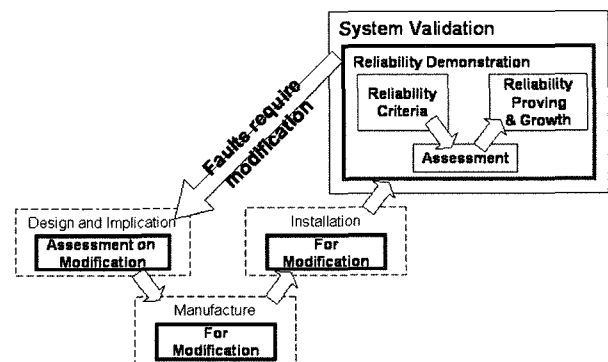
System Validation

Reliability Demonstration

Reliability Criteria

Reliability Proving & Growth

Assessment

Faults require modification

Design and Implication

Assessment on Modification

Installation

For Modification

Manufacture

For Modification